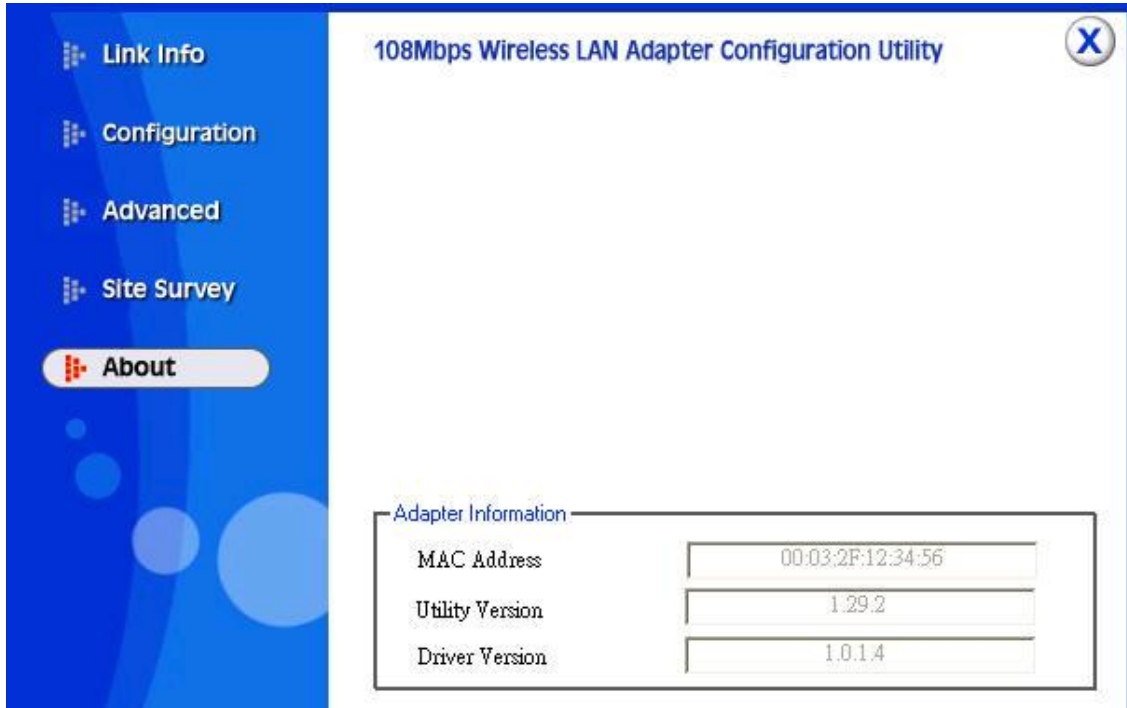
Link Info

Configuration

Advanced

Site Survey

About

108Mbps Wireless LAN Adapter Configuration Utility

X

Adapter Information

MAC Address 00:03:2F:12:34:56

Utility Version 1.29.2

Driver Version 1.0.1.4